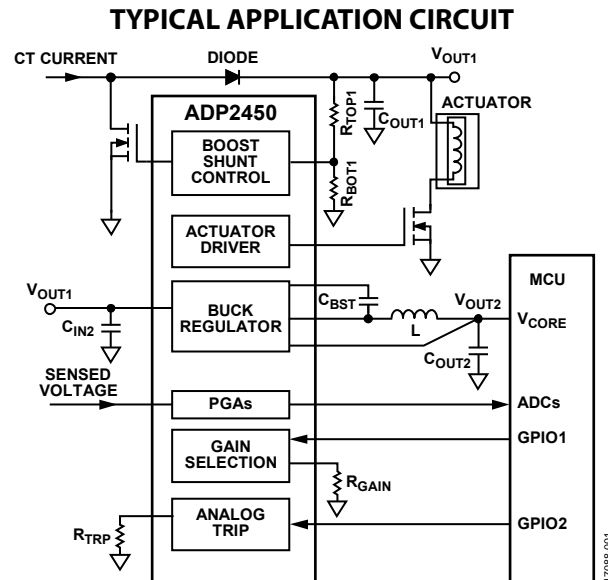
TYPICAL APPLICATION CIRCUIT

CT CURRENT

DIODE

$V_{OUT1}$

ADP2450

$R_{TOP1}$

$C_{OUT1}$

ACTUATOR

BOOST SHUNT CONTROL

$R_{BOT1}$

ACTUATOR DRIVER

MCU

$V_{OUT1}$

BUCK REGULATOR

$C_{BST}$

$V_{OUT2}$

$C_{IN2}$

L

$V_{CORE}$

$C_{OUT2}$

SENSED VOLTAGE

PGAs

ADCs

GAIN SELECTION

GPIO1

$R_{GAIN}$

$R_{TRP}$

ANALOG TRIP

GPIO2

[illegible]